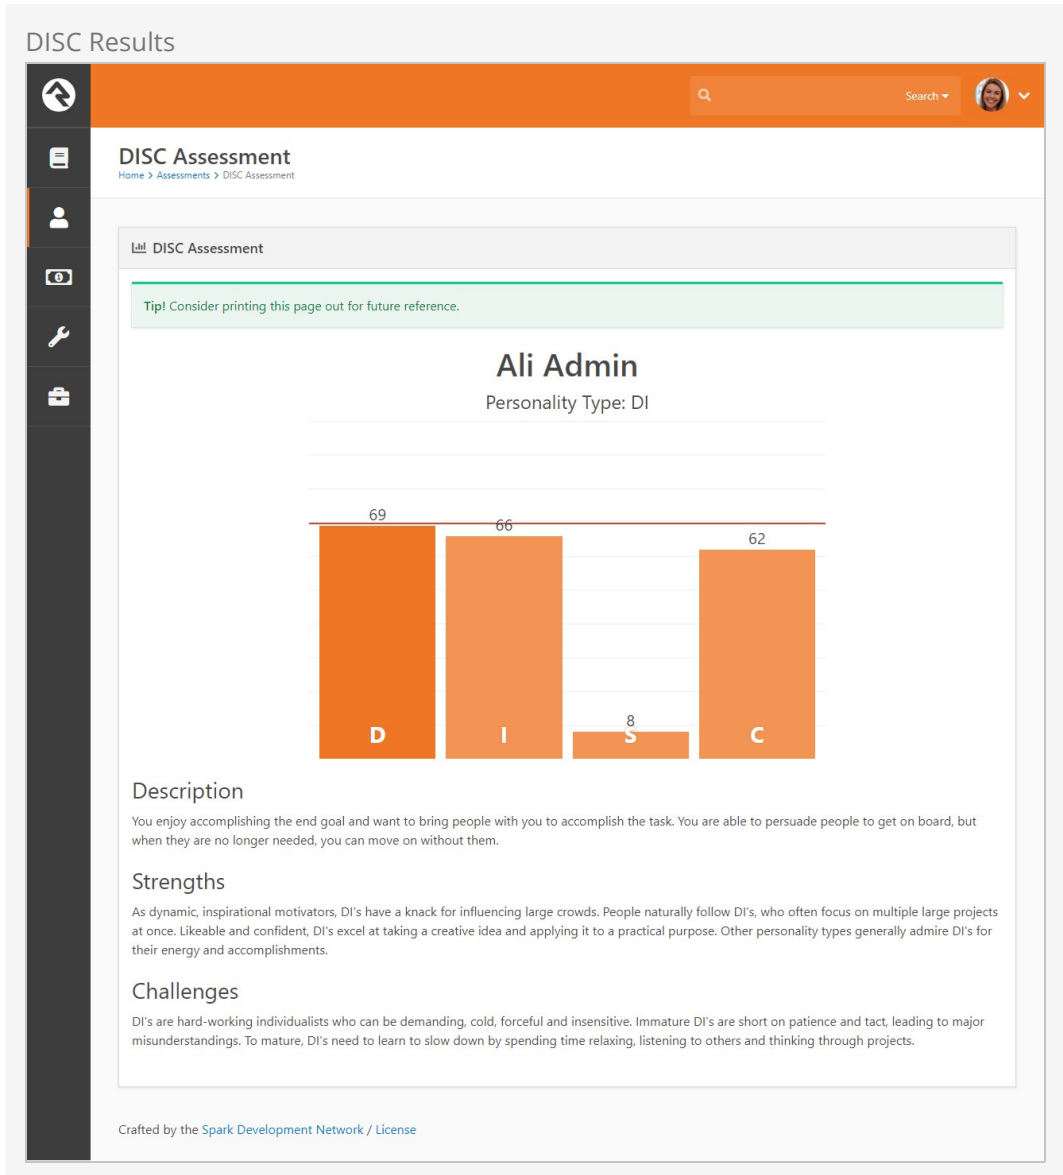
DISC Results

Search

DISC Assessment
Home > Assessments > DISC Assessment

DISC Assessment

Tip! Consider printing this page out for future reference.

Ali Admin
Personality Type: DI

69
66
62
8
D
I
S
C

Description
You enjoy accomplishing the end goal and want to bring people with you to accomplish the task. You are able to persuade people to get on board, but when they are no longer needed, you can move on without them.

Strengths
As dynamic, inspirational motivators, DI's have a knack for influencing large crowds. People naturally follow DI's, who often focus on multiple large projects at once. Likeable and confident, DI's excel at taking a creative idea and applying it to a practical purpose. Other personality types generally admire DI's for their energy and accomplishments.

Challenges
DI's are hard-working individualists who can be demanding, cold, forceful and insensitive. Immature DI's are short on patience and tact, leading to major misunderstandings. To mature, DI's need to learn to slow down by spending time relaxing, listening to others and thinking through projects.

Crafted by the Spark Development Network / License